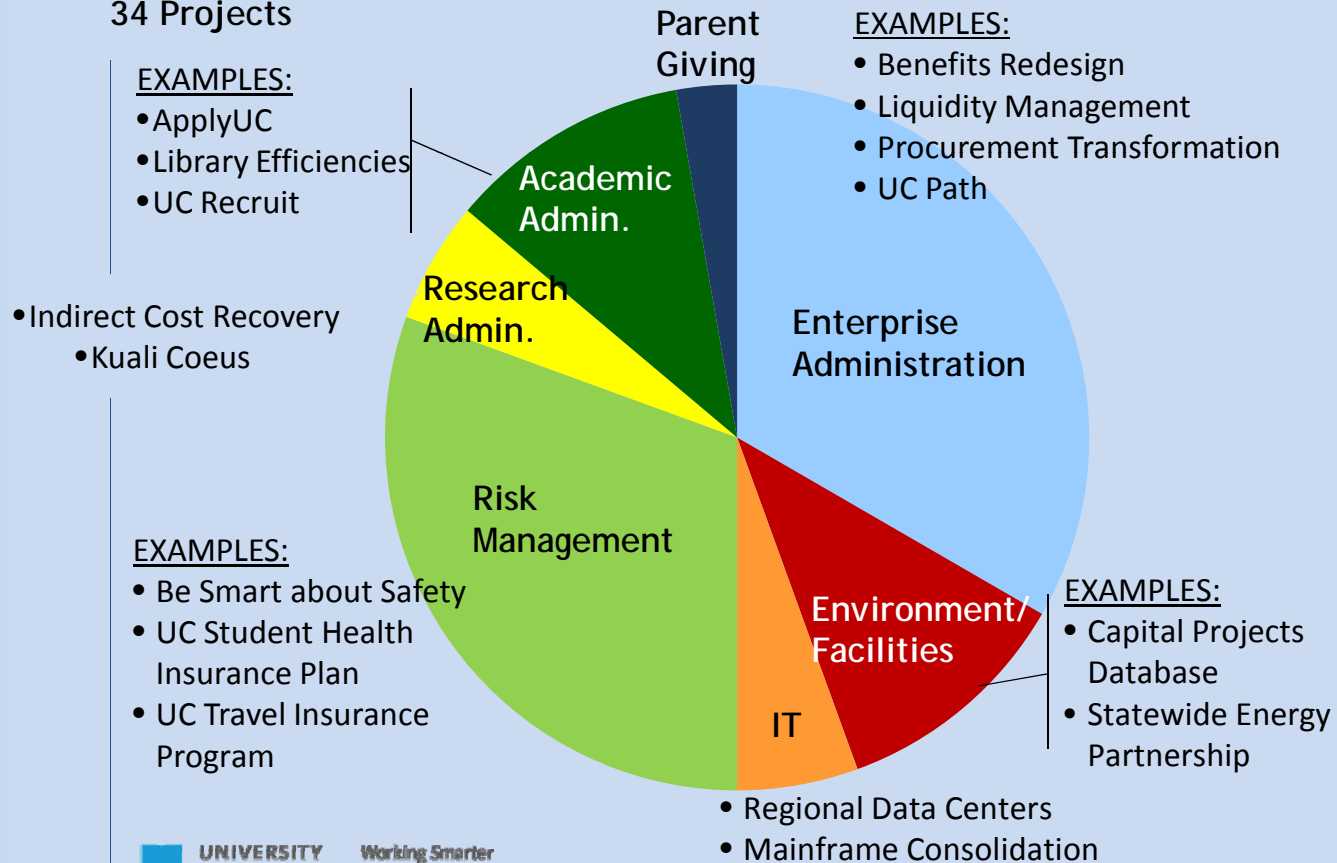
34 Projects

EXAMPLES:
•ApplyUC
•Library Efficiencies
•UC Recruit

Parent Giving

EXAMPLES:
• Benefits Redesign
• Liquidity Management
• Procurement Transformation
• UC Path

Academic Admin.

Research Admin.

•Indirect Cost Recovery
•Kuali Coeus

Enterprise Administration

Risk Management

EXAMPLES:
• Be Smart about Safety
• UC Student Health Insurance Plan
• UC Travel Insurance Program

Environment/ Facilities

EXAMPLES:
• Capital Projects Database
• Statewide Energy Partnership

IT

• Regional Data Centers
• Mainframe Consolidation

UNIVERSITY Working Smarter